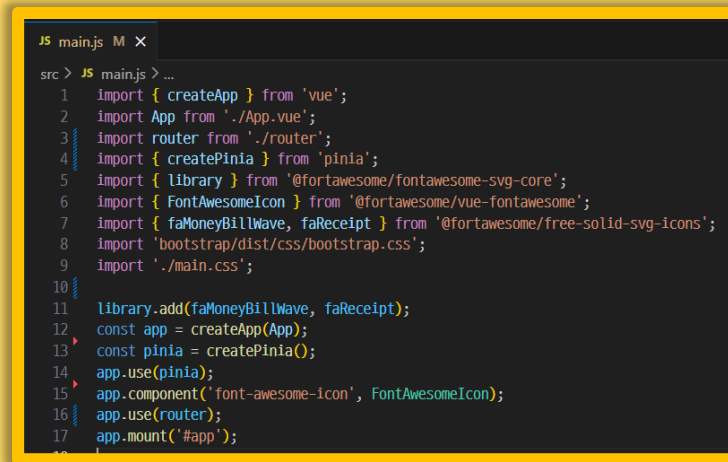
JS main.js M ×

src > JS main.js > ...

1 import { createApp } from 'vue';
2 import App from './App.vue';
3 import router from './router';
4 import { createPinia } from 'pinia';
5 import { library } from '@fortawesome/fontawesome-svg-core';
6 import { FontAwesomeIcon } from '@fortawesome/vue-fontawesome';
7 import { faMoneyBillWave, faReceipt } from '@fortawesome/free-solid-svg-icons';
8 import 'bootstrap/dist/css/bootstrap.css';
9 import './main.css';
10
11 library.add(faMoneyBillWave, faReceipt);
12 const app = createApp(App);
13 const pinia = createPinia();
14 app.use(pinia);
15 app.component('font-awesome-icon', FontAwesomeIcon);
16 app.use(router);
17 app.mount('#app');